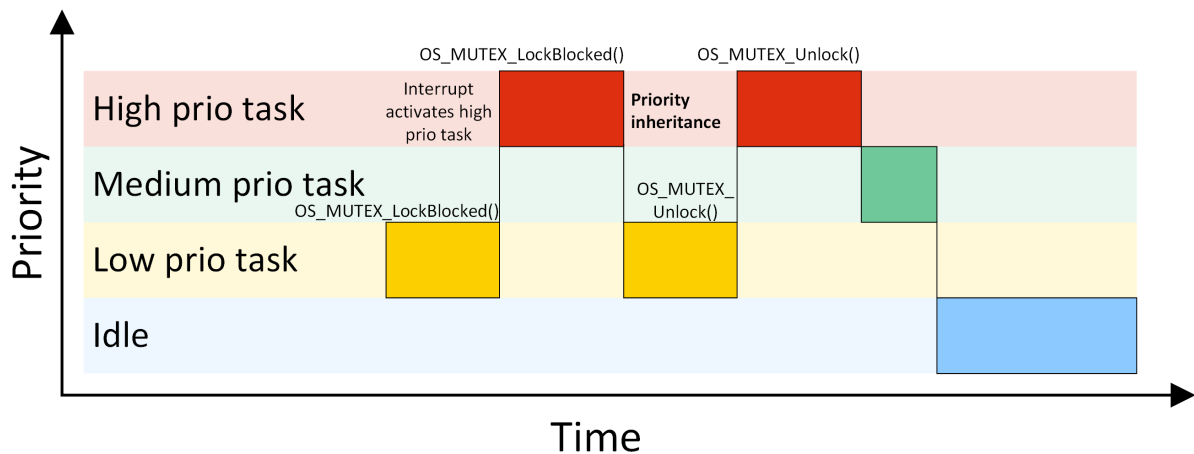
Priority

OS_MUTEX_LockBlocked()

OS_MUTEX_Unlock()

High prio task

Interrupt activates high prio task

Priority inheritance

Medium prio task

OS_MUTEX_LockBlocked()

OS_MUTEX_ Unlock()

Low prio task

Idle

Time